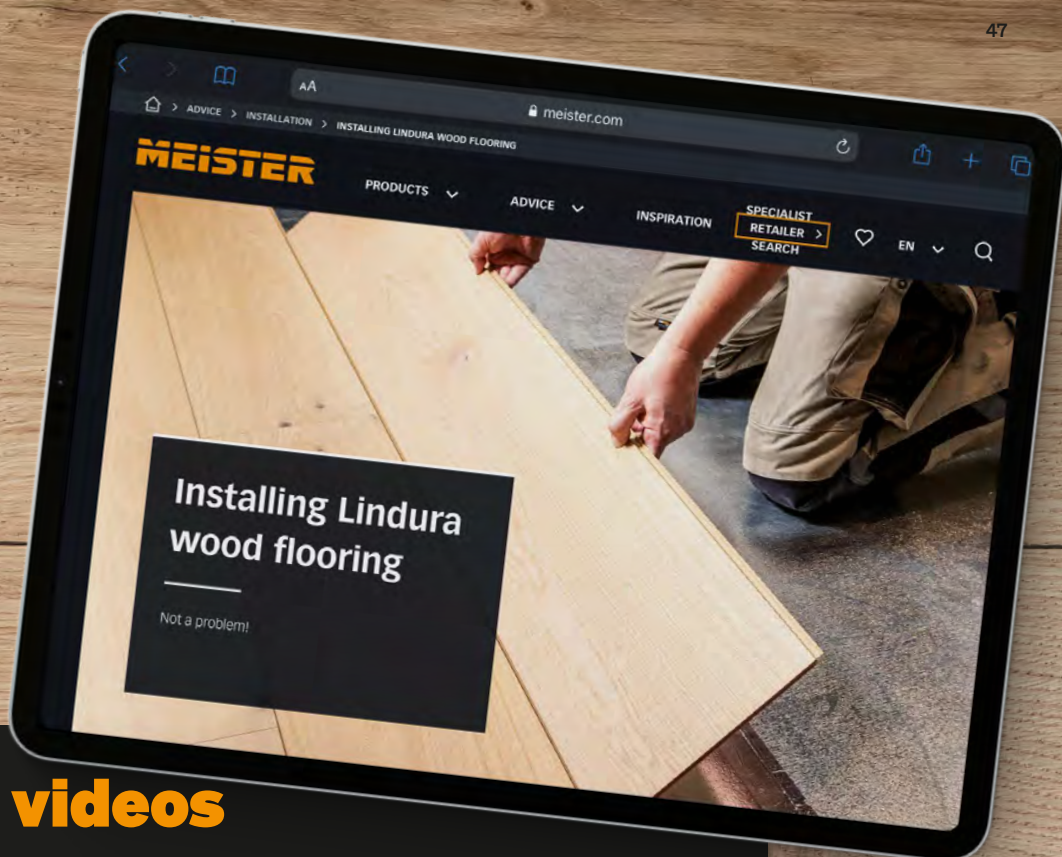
47

AA

meister.com

> ADVICE > INSTALLATION > INSTALLING LINDURA WOOD FLOORING

MEISTER

PRODUCTS

ADVICE

INSPIRATION

SPECIALIST RETAILER SEARCH

EN

Installing Lindura wood flooring

Not a problem!

videos